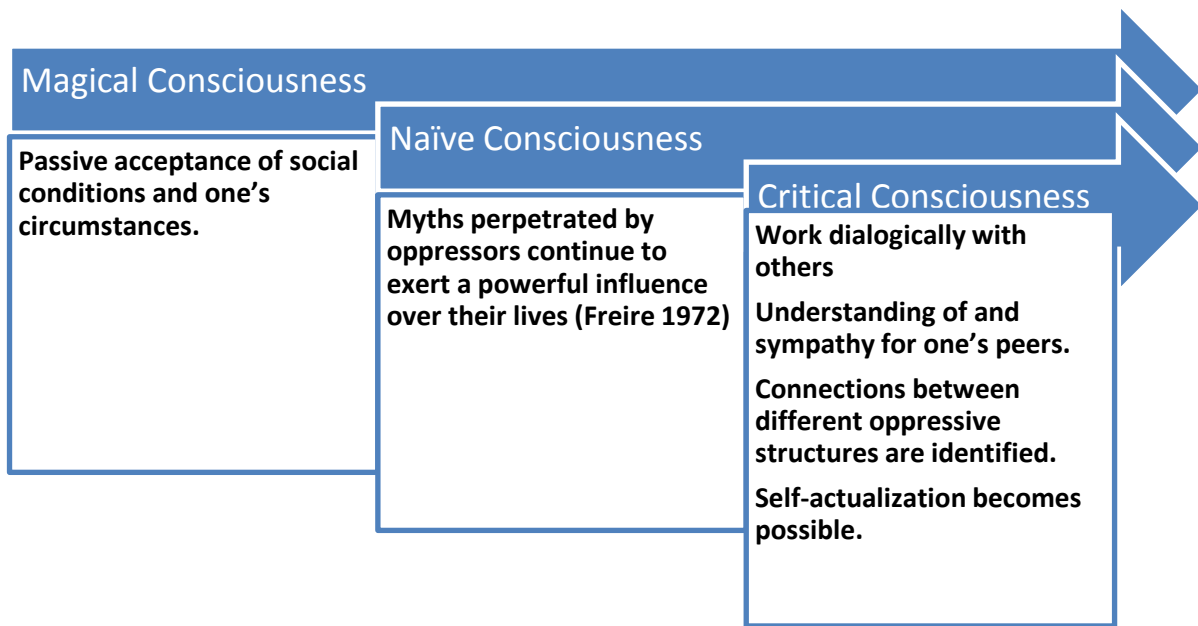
Magical Consciousness

Passive acceptance of social conditions and one's circumstances.

Naïve Consciousness

Myths perpetrated by oppressors continue to exert a powerful influence over their lives (Freire 1972)

Critical Consciousness

Work dialogically with others

Understanding of and sympathy for one's peers.

Connections between different oppressive structures are identified.

Self-actualization becomes possible.